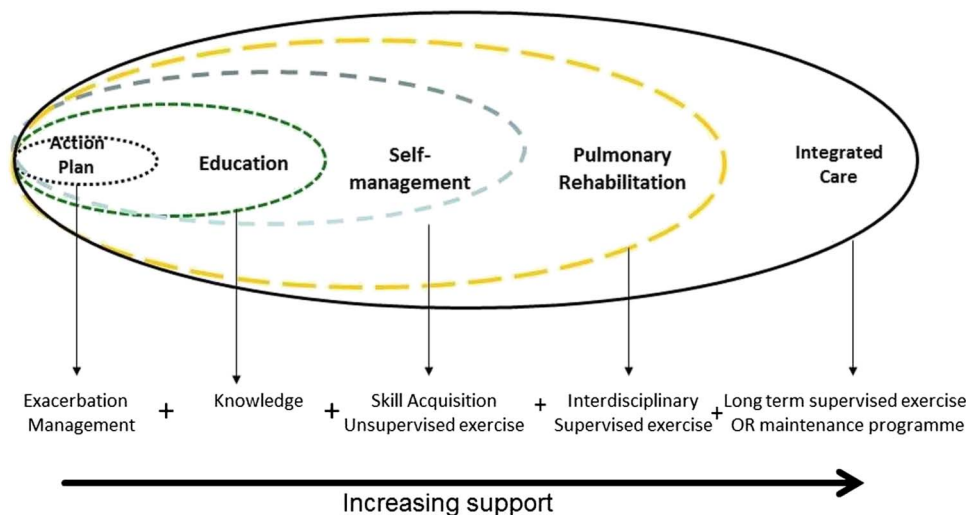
Action Plan

Education

Self-management

Pulmonary Rehabilitation

Integrated Care

Exacerbation Management + Knowledge + Skill Acquisition Unsupervised exercise + Interdisciplinary Supervised exercise + Long term supervised exercise OR maintenance programme

Increasing support